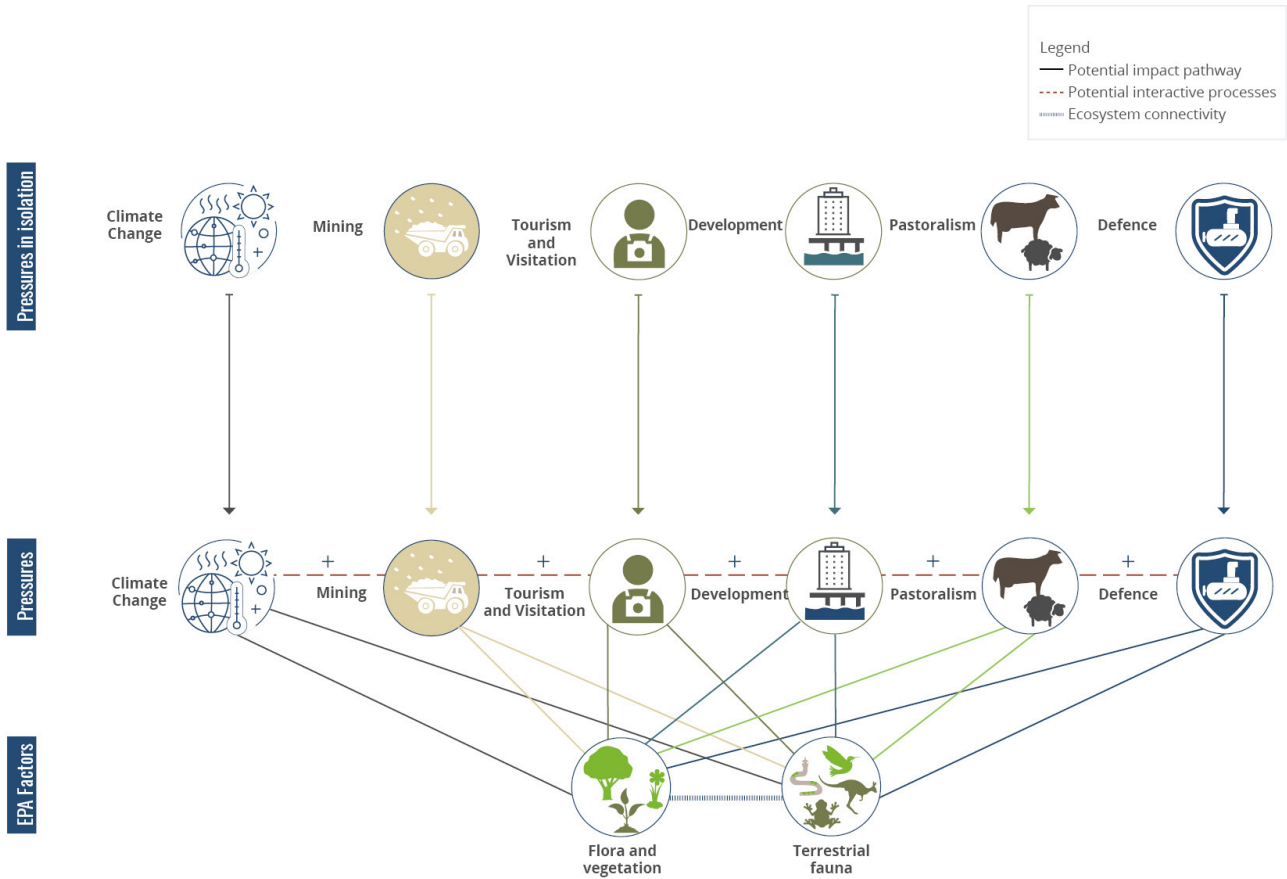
Legend
Potential impact pathway
Potential interactive processes
Ecosystem connectivity

Pressures in isolation

Climate Change

Mining

Tourism and Visitation

Development

Pastoralism

Defence

Pressures

Climate Change
+
Mining
+
Tourism and Visitation
+
Development
+
Pastoralism
+
Defence

EPA Factors

Flora and vegetation

Terrestrial fauna